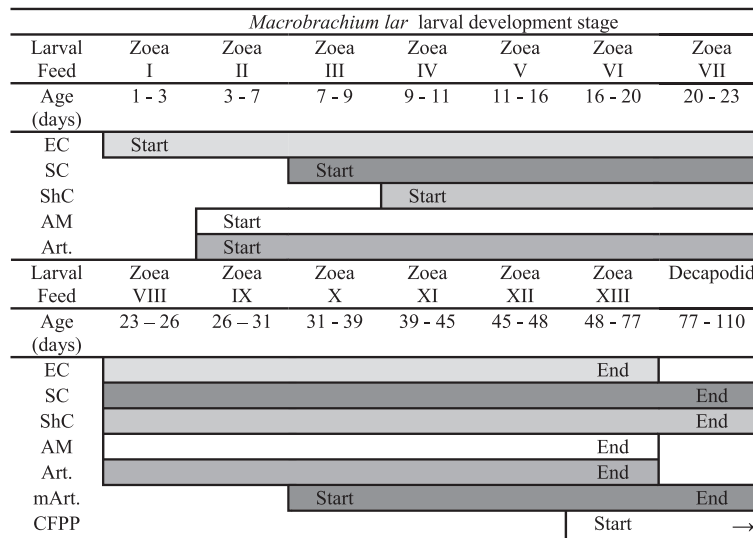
| *Macrobrachium lar* larval development stage | | | | | | | |
|---|---|---|---|---|---|---|---|
| Larval Feed | Zoea I | Zoea II | Zoea III | Zoea IV | Zoea V | Zoea VI | Zoea VII |
| Age (days) | 1 - 3 | 3 - 7 | 7 - 9 | 9 - 11 | 11 - 16 | 16 - 20 | 20 - 23 |
| EC | Start | | | | | | |
| SC | | | Start | | | | |
| ShC | | | | Start | | | |
| AM | | Start | | | | | |
| Art. | | Start | | | | | |
| Larval Feed | Zoea VIII | Zoea IX | Zoea X | Zoea XI | Zoea XII | Zoea XIII | Decapodid |
| Age (days) | 23 – 26 | 26 – 31 | 31 - 39 | 39 - 45 | 45 - 48 | 48 - 77 | 77 - 110 |
| EC | | | | | | End | |
| SC | | | | | | | End |
| ShC | | | | | | | End |
| AM | | | | | | End | |
| Art. | | | | | | End | |
| mArt. | | | Start | | | | End |
| CFPP | | | | | | Start | → |